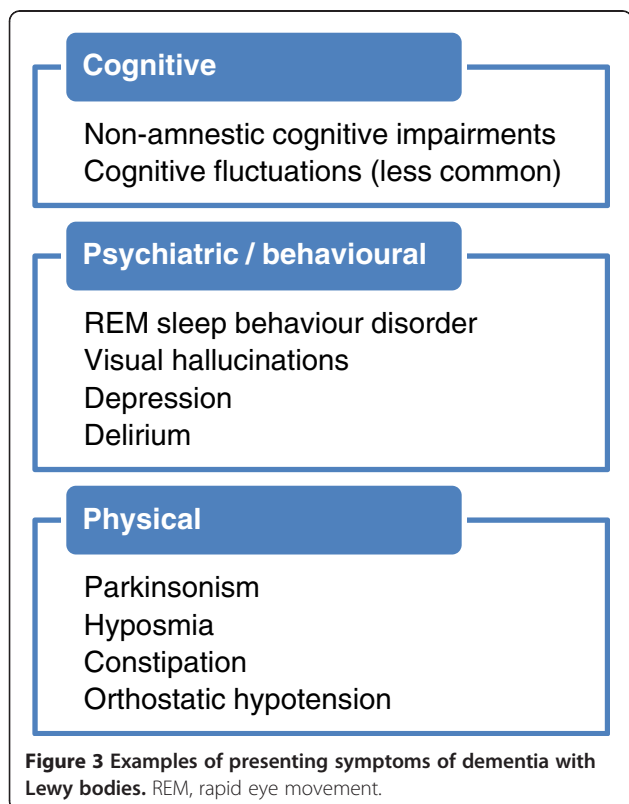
Cognitive

Non-amnestic cognitive impairments
Cognitive fluctuations (less common)

Psychiatric / behavioural

REM sleep behaviour disorder
Visual hallucinations
Depression
Delirium

Physical

Parkinsonism
Hyposmia
Constipation
Orthostatic hypotension

**Figure 3 Examples of presenting symptoms of dementia with Lewy bodies.** REM, rapid eye movement.